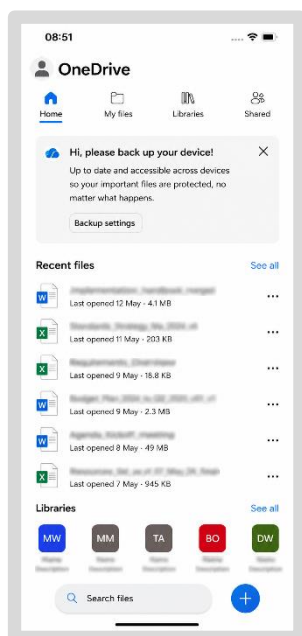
08:51

OneDrive

Home
My files
Libraries
Shared

Hi, please back up your device!
Up to date and accessible across devices so your important files are protected, no matter what happens.
Backup settings

Recent files
See all

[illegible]
Last opened 12 May · 4.1 MB

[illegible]
Last opened 11 May · 203 KB

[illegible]
Last opened 9 May · 16.8 KB

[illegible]
Last opened 9 May · 2.3 MB

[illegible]
Last opened 8 May · 49 MB

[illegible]
Last opened 7 May · 945 KB

Libraries
See all

MW
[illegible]

MM
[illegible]

TA
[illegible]

BO
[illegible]

DW
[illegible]

Search files